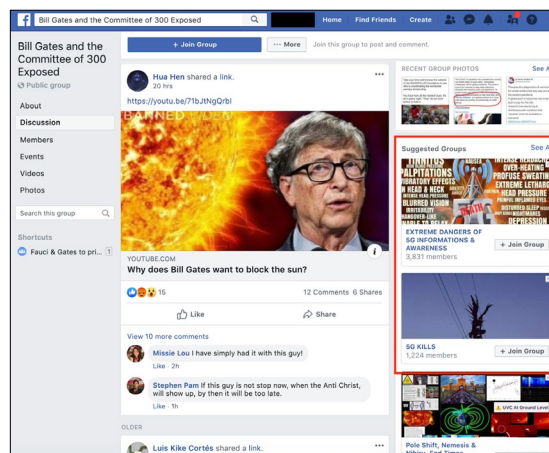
Bill Gates and the Committee of 300 Exposed

Home Find Friends Create

Bill Gates and the Committee of 300 Exposed

Public group

About
Discussion
Members
Events
Videos
Photos

Search this group

Shortcuts

Fauci & Gates to pri... 1

+ Join Group ··· More Join this group to post and comment.

Hua Hen shared a link.
20 hrs

https://youtu.be/71bJtNgQrbI

BANNED

YOUTUBE.COM
Why does Bill Gates want to block the sun?

15 12 Comments 6 Shares

Like Share

View 10 more comments

Missie Lou I have simply had it with this guy!
Like · 2h

Stephen Pam If this guy is not stop now, when the Anti Christ, will show up, by then it will be too late.
Like · 1h

OLDER

Luis Kike Cortés shared a link.

RECENT GROUP PHOTOS See A

Suggested Groups See A

TINNITUS PALPITATIONS VIBRATORY EFFECTS IN HEAD & NECK BLURRED VISION INTENSE HEADACHES OVER-HEATING PROFUSE SWEATING EXTREME LETHARGY HEAD PRESSURE NIGHTMARES DEPRESSION

EXTREME DANGERS OF 5G INFORMATIONS & AWARENESS
3,831 members
+ Join Group

5G KILLS
1,224 members
+ Join Group

Pole Shift, Nemesis & Nibiru